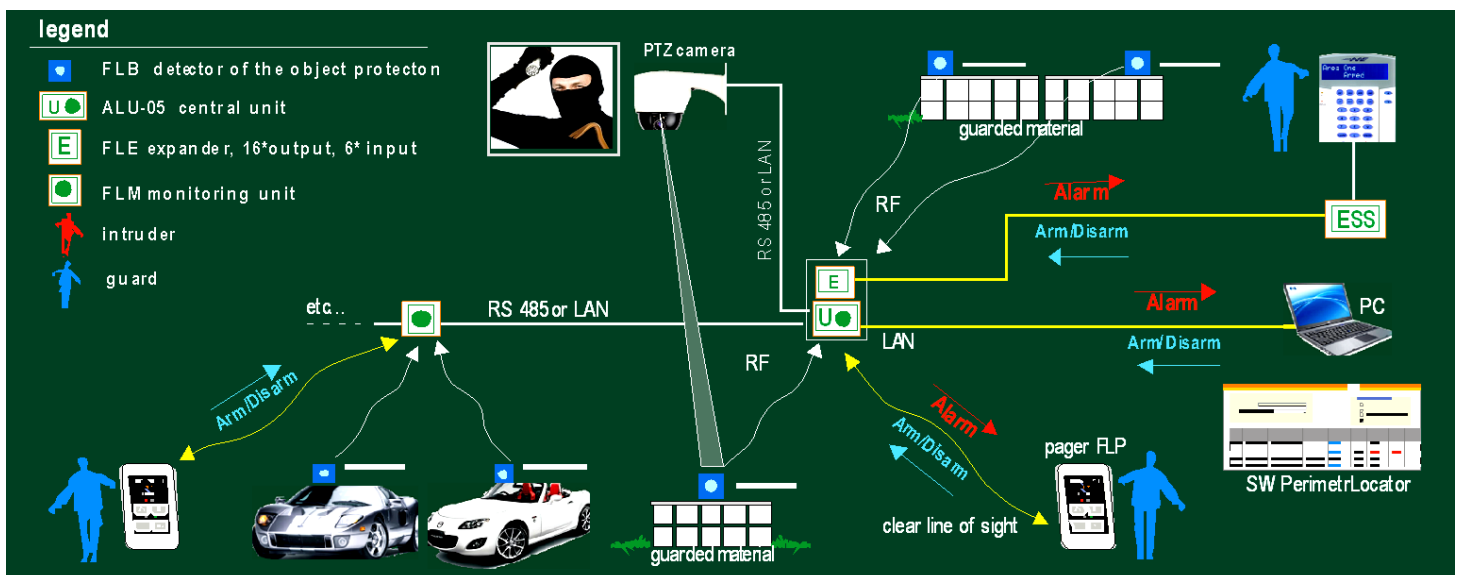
legend

FLB detector of the object protecton
U ALU-05 central unit
E FLE expander, 16*output, 6* input
FLM monitoring unit
intruder
guard

PTZ camera
guarded material
Area One Armed
RS 485 or LAN
RF
Alarm
Arm/Disarm
ESS
E
U
etc...
RS 485 or LAN
Alarm
PC
LAN
Arm/Disarm
RF
Arm/Disarm
Alarm
Arm/Disarm
pager FLP
clear line of sight
SW PerimetrLocator
guarded material